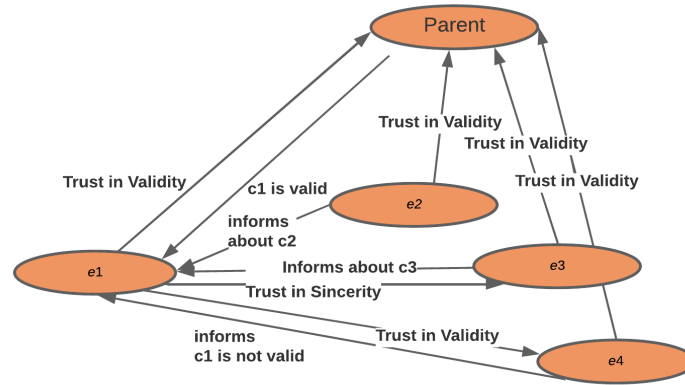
Parent

Trust in Validity

Trust in Validity

Trust in Validity

Trust in Validity

c1 is valid

e2

informs about c2

e1

Informs about c3

e3

Trust in Sincerity

informs c1 is not valid

Trust in Validity

e4